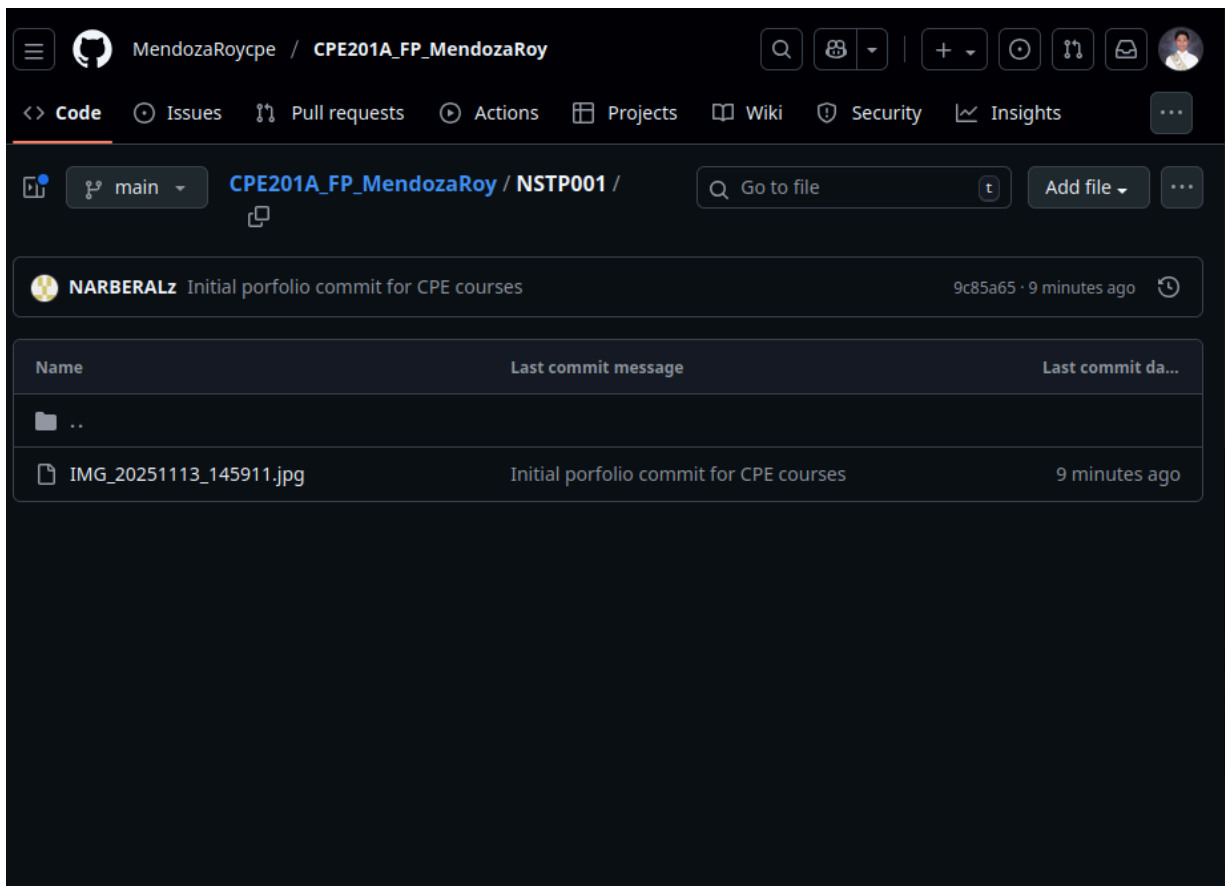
MendozaRoycpe / CPE201A_FP_MendozaRoy

Code Issues Pull requests Actions Projects Wiki Security Insights

main

CPE201A_FP_MendozaRoy / NSTP001 /

Go to file t

Add file

NARBERALz Initial porfolio commit for CPE courses

9c85a65 · 9 minutes ago

| Name | Last commit message | Last commit da... |
|---|---|---|
| .. | | |
| IMG_20251113_145911.jpg | Initial porfolio commit for CPE courses | 9 minutes ago |